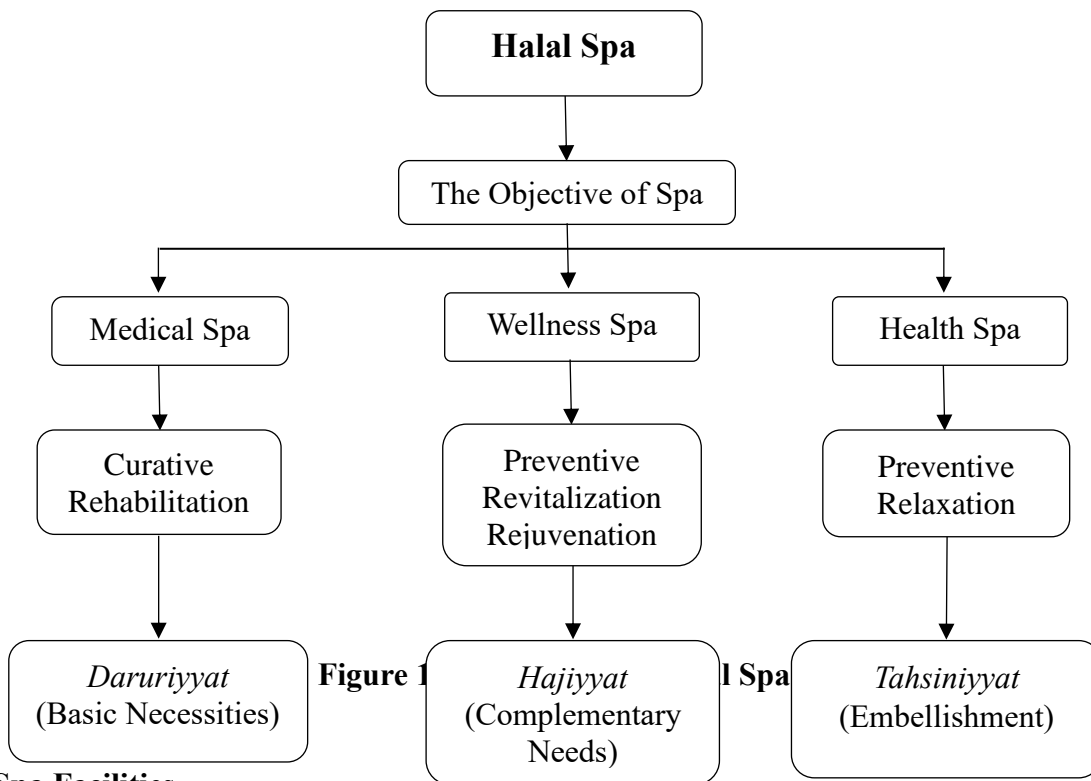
Halal Spa

The Objective of Spa

Medical Spa

Wellness Spa

Health Spa

Curative Rehabilitation

Preventive Revitalization Rejuvenation

Preventive Relaxation

*Daruriyyat* (Basic Necessities)

Figure 1 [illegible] l Spa

*Hajiyyat* (Complementary Needs)

*Tahsiniyyat* (Embellishment)

Spa Facilities